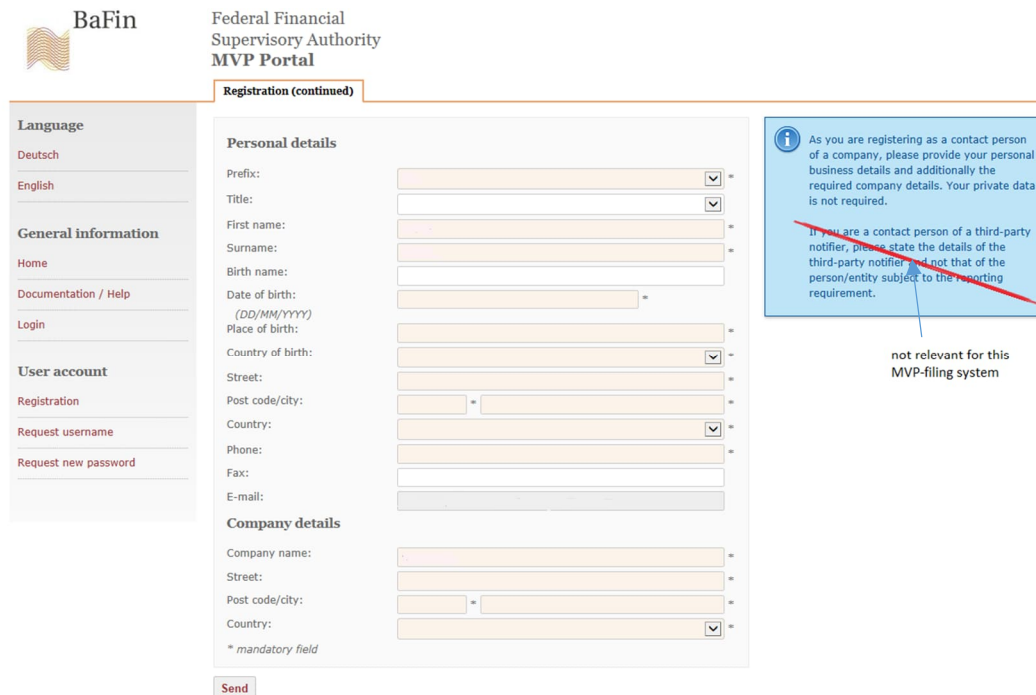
BaFin

Federal Financial Supervisory Authority
MVP Portal

Registration (continued)

Language
Deutsch
English

General information
Home
Documentation / Help
Login

User account
Registration
Request username
Request new password

Personal details

Prefix: *
Title:
First name: *
Surname: *
Birth name:
Date of birth: *
(DD/MM/YYYY)
Place of birth: *
Country of birth: *
Street: *
Post code/city: * *
Country: *
Phone: *
Fax:
E-mail:

Company details

Company name: *
Street: *
Post code/city: * *
Country: *
* mandatory field

Send

As you are registering as a contact person of a company, please provide your personal business details and additionally the required company details. Your private data is not required.

If you are a contact person of a third-party notifier, please state the details of the third-party notifier and not that of the person/entity subject to the reporting requirement.

not relevant for this MVP-filing system